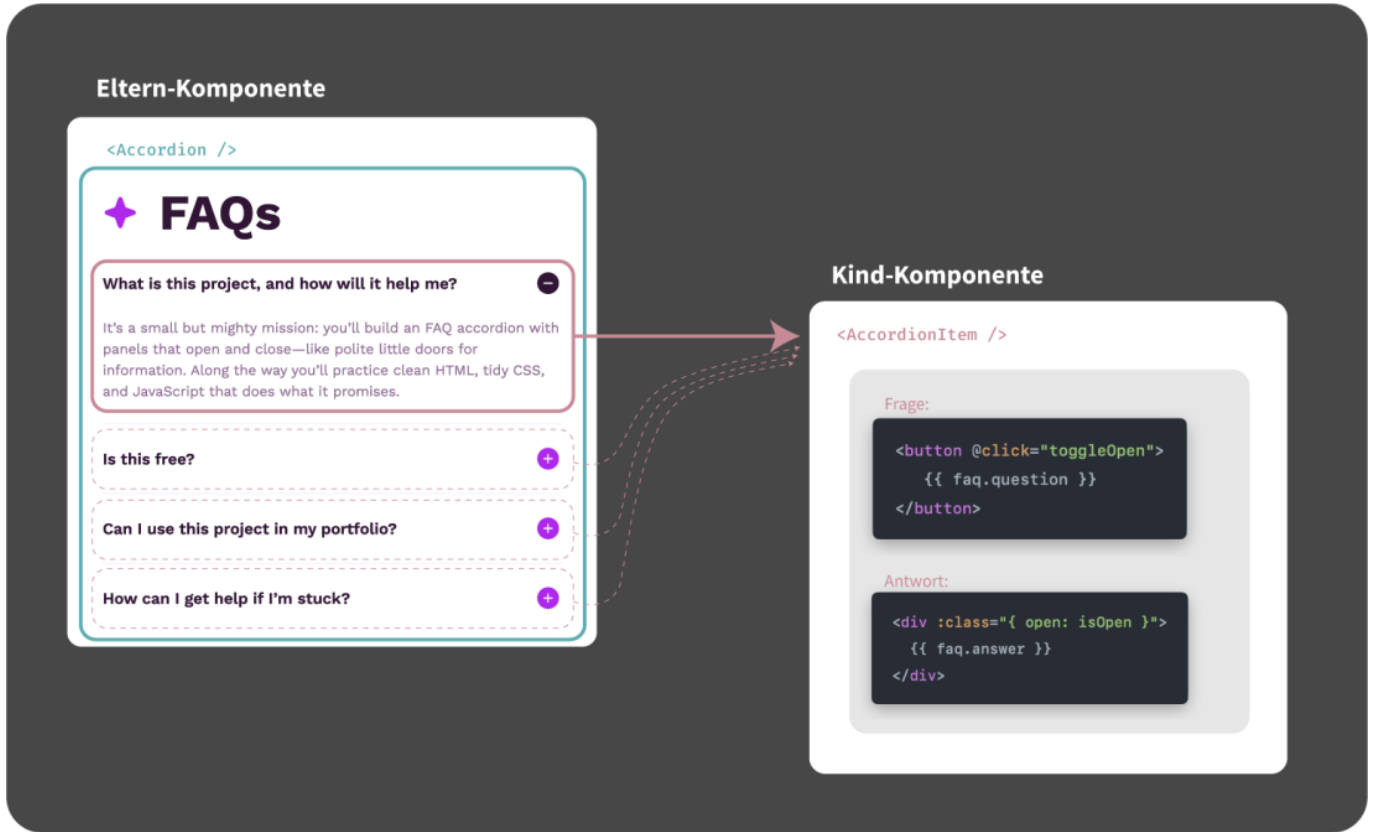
Eltern-Komponente

<Accordion />

FAQs

What is this project, and how will it help me?

It's a small but mighty mission: you'll build an FAQ accordion with panels that open and close—like polite little doors for information. Along the way you'll practice clean HTML, tidy CSS, and JavaScript that does what it promises.

Is this free?

Can I use this project in my portfolio?

How can I get help if I'm stuck?

Kind-Komponente

<AccordionItem />

Frage:

<button @click="toggleOpen">
{{ faq.question }}
</button>

Antwort:

<div :class="{ open: isOpen }">
{{ faq.answer }}
</div>